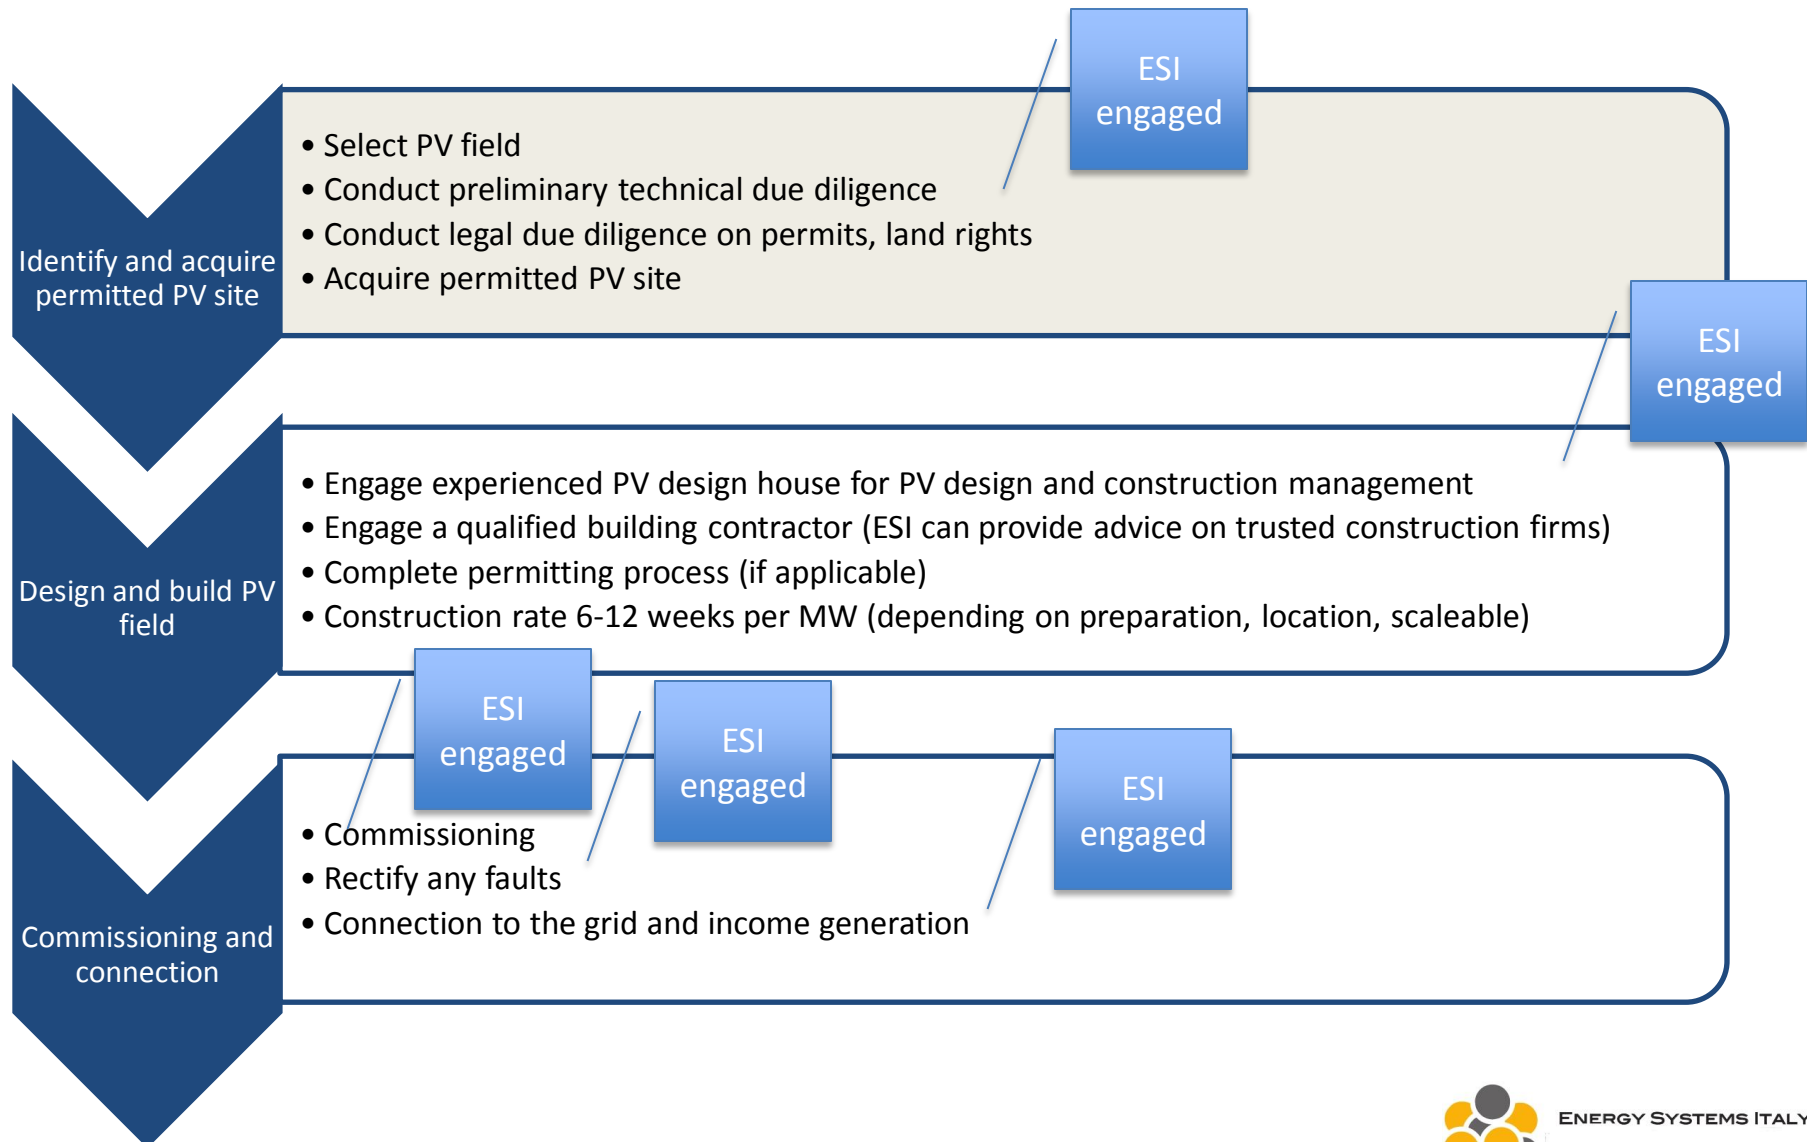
ESI engaged

Identify and acquire permitted PV site

• Select PV field
• Conduct preliminary technical due diligence
• Conduct legal due diligence on permits, land rights
• Acquire permitted PV site

ESI engaged

Design and build PV field

• Engage experienced PV design house for PV design and construction management
• Engage a qualified building contractor (ESI can provide advice on trusted construction firms)
• Complete permitting process (if applicable)
• Construction rate 6-12 weeks per MW (depending on preparation, location, scaleable)

ESI engaged

ESI engaged

ESI engaged

Commissioning and connection

• Commissioning
• Rectify any faults
• Connection to the grid and income generation

Energy Systems Italy